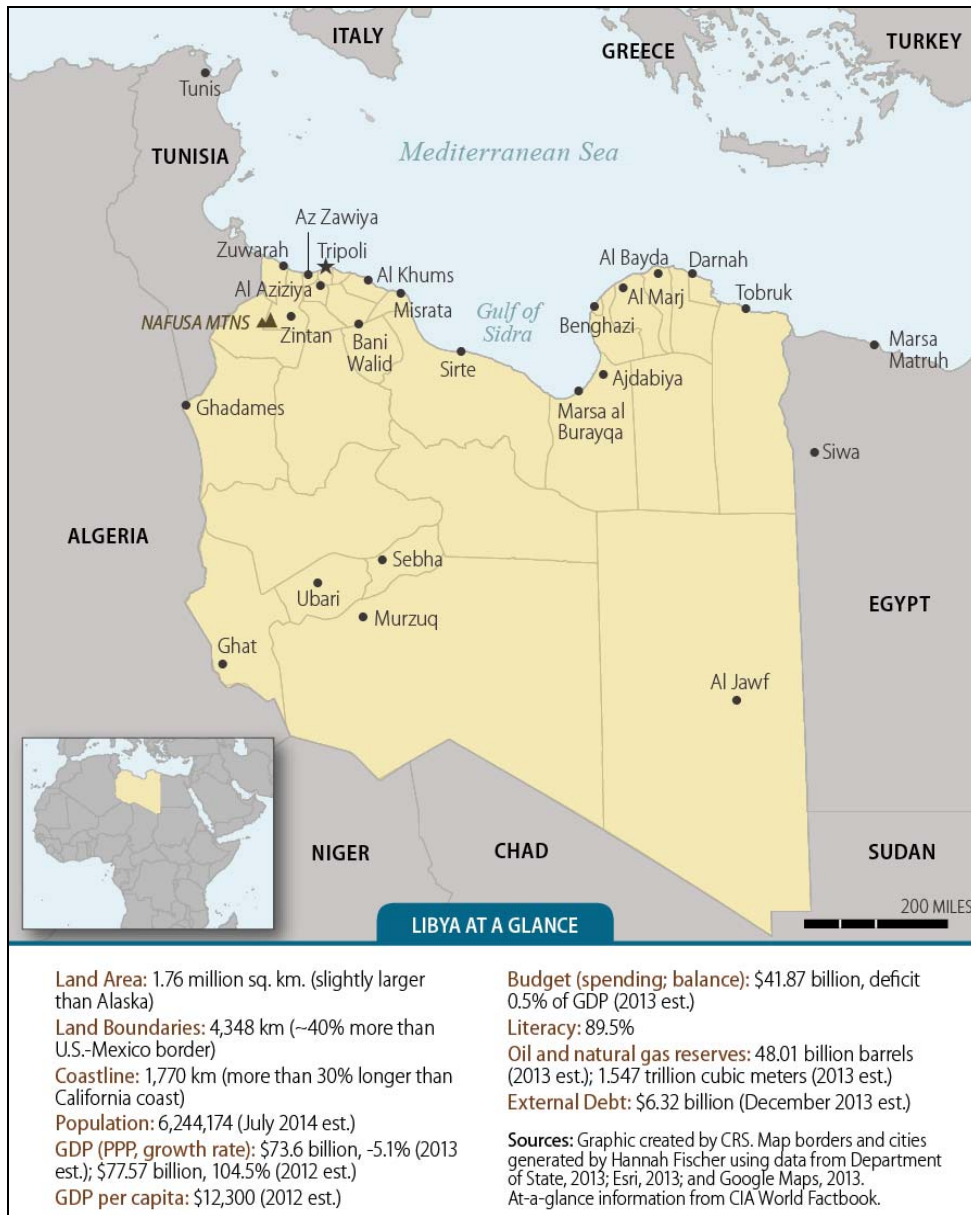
ITALY
GREECE
TURKEY
Tunis
TUNISIA
Mediterranean Sea
Az Zawiya
Zuwarah
Tripoli
Al Aziziya
Al Khums
NAFUSA MTNS
Zintan
Bani Walid
Misrata
Gulf of Sidra
Sirte
Al Bayda
Darnah
Al Marj
Tobruk
Benghazi
Ajdabiya
Marsa al Burayqa
Marsa Matruh
Ghadames
Siwa
ALGERIA
Sebha
Ubari
Murzuq
EGYPT
Ghat
Al Jawf
NIGER
CHAD
SUDAN
200 MILES
LIBYA AT A GLANCE

Land Area: 1.76 million sq. km. (slightly larger than Alaska)
Land Boundaries: 4,348 km (~40% more than U.S.-Mexico border)
Coastline: 1,770 km (more than 30% longer than California coast)
Population: 6,244,174 (July 2014 est.)
GDP (PPP, growth rate): $73.6 billion, -5.1% (2013 est.); $77.57 billion, 104.5% (2012 est.)
GDP per capita: $12,300 (2012 est.)

Budget (spending; balance): $41.87 billion, deficit 0.5% of GDP (2013 est.)
Literacy: 89.5%
Oil and natural gas reserves: 48.01 billion barrels (2013 est.); 1.547 trillion cubic meters (2013 est.)
External Debt: $6.32 billion (December 2013 est.)

Sources: Graphic created by CRS. Map borders and cities generated by Hannah Fischer using data from Department of State, 2013; Esri, 2013; and Google Maps, 2013. At-a-glance information from CIA World Factbook.